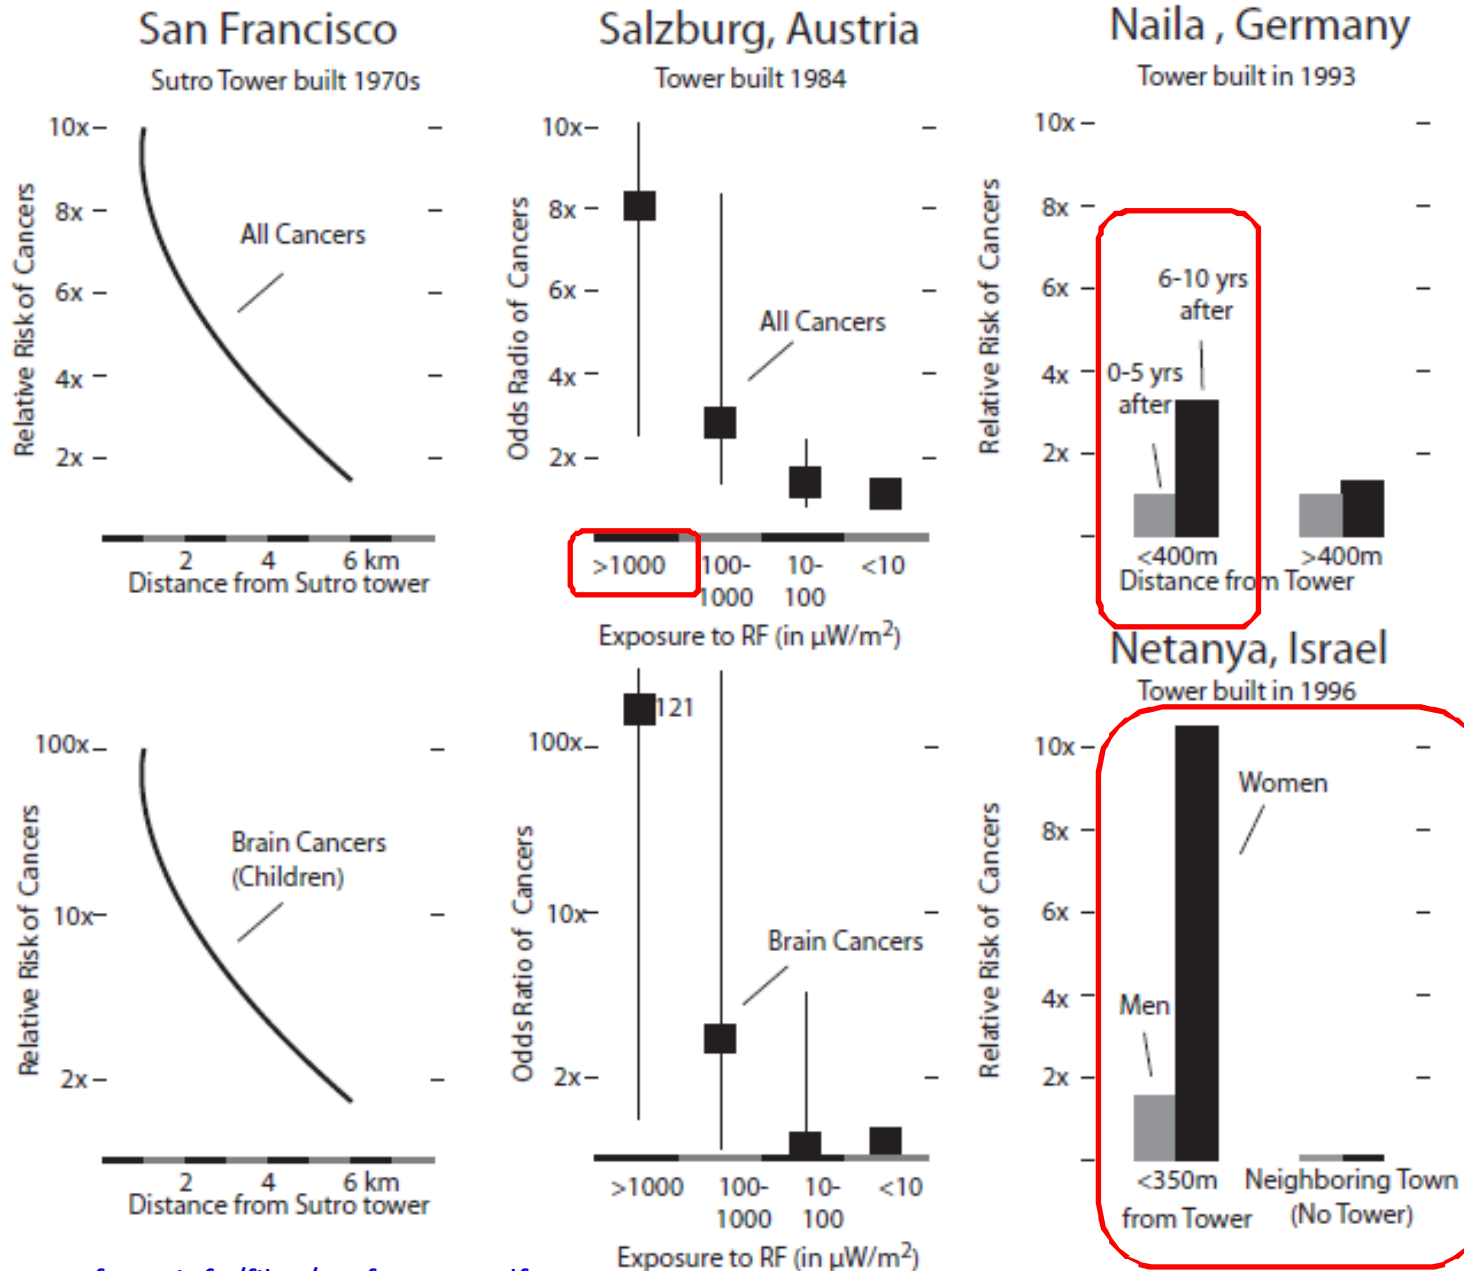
San Francisco
Sutro Tower built 1970s

10x
8x
6x
4x
2x
Relative Risk of Cancers
All Cancers
2 4 6 km
Distance from Sutro tower

Salzburg, Austria
Tower built 1984

10x
8x
6x
4x
2x
Odds Radio of Cancers
All Cancers
>1000 100-1000 10-100 <10
Exposure to RF (in μW/m$^2$)

Naila , Germany
Tower built in 1993

10x
8x
6x
4x
2x
Relative Risk of Cancers
6-10 yrs after
0-5 yrs after
<400m >400m
Distance from Tower

100x
10x
2x
Relative Risk of Cancers
Brain Cancers (Children)
2 4 6 km
Distance from Sutro tower

121
100x
10x
2x
Odds Ratio of Cancers
Brain Cancers
>1000 100-1000 10-100 <10
Exposure to RF (in μW/m$^2$)

Netanya, Israel
Tower built in 1996

10x
8x
6x
4x
2x
Relative Risk of Cancers
Women
Men
<350m from Tower
Neighboring Town (No Tower)